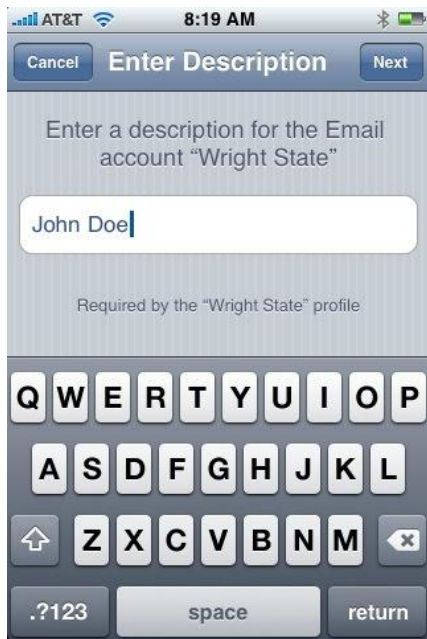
AT&T 8:19 AM

Cancel Enter Description Next

Enter a description for the Email account “Wright State”

John Doe

Required by the “Wright State” profile

Q W E R T Y U I O P
A S D F G H J K L
Z X C V B N M
.?123 space return